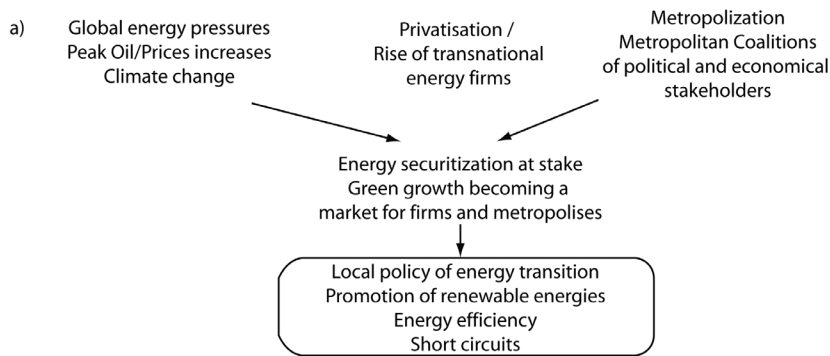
a)

Global energy pressures
Peak Oil/Prices increases
Climate change

Privatisation /
Rise of transnational
energy firms

Metropolization
Metropolitan Coalitions
of political and economical
stakeholders

Energy securitization at stake
Green growth becoming a
market for firms and metropolises

Local policy of energy transition
Promotion of renewable energies
Energy efficiency
Short circuits